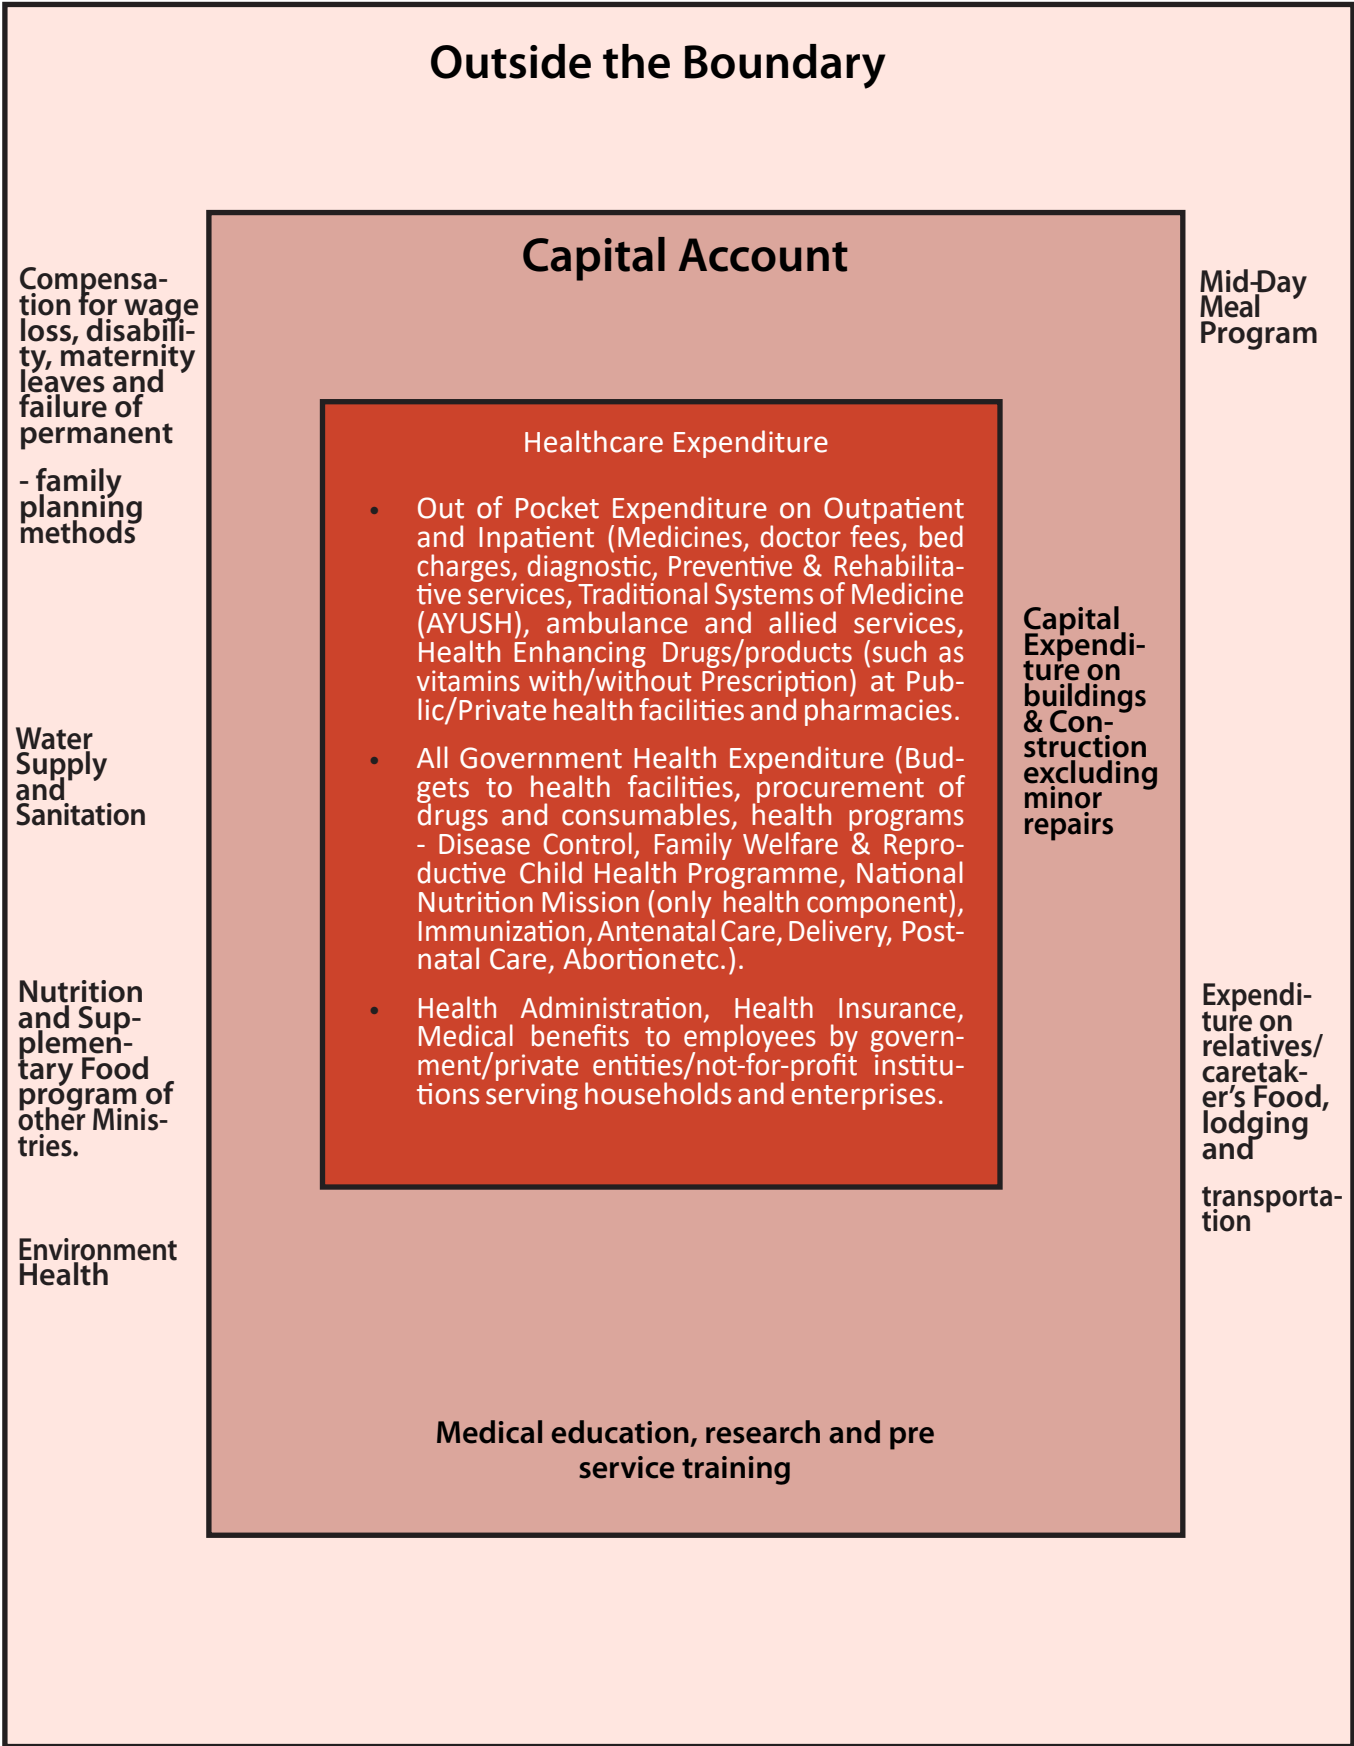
Outside the Boundary

Capital Account

Compensation for wage loss, disability, maternity leaves and failure of permanent

- family planning methods

Mid-Day Meal Program

Healthcare Expenditure

- Out of Pocket Expenditure on Outpatient and Inpatient (Medicines, doctor fees, bed charges, diagnostic, Preventive & Rehabilitative services, Traditional Systems of Medicine (AYUSH), ambulance and allied services, Health Enhancing Drugs/products (such as vitamins with/without Prescription) at Public/Private health facilities and pharmacies.
- All Government Health Expenditure (Budgets to health facilities, procurement of drugs and consumables, health programs - Disease Control, Family Welfare & Reproductive Child Health Programme, National Nutrition Mission (only health component), Immunization, Antenatal Care, Delivery, Postnatal Care, Abortion etc.).
- Health Administration, Health Insurance, Medical benefits to employees by government/private entities/not-for-profit institutions serving households and enterprises.

Capital Expenditure on buildings & Construction excluding minor repairs

Water Supply and Sanitation

Nutrition and Supplementary Food program of other Ministries.

Expenditure on relatives/ caretaker's Food, lodging and

transportation

Environment Health

Medical education, research and pre service training